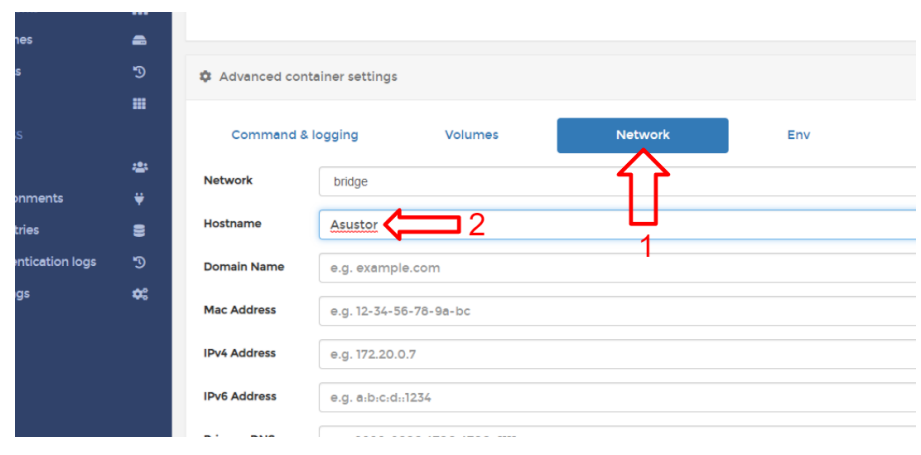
nes
s
s
onments
tries
ntication logs
gs

Advanced container settings

Command & logging
Volumes
Network
Env

Network bridge
Hostname Asustor
2
1
Domain Name e.g. example.com
Mac Address e.g. 12-34-56-78-9a-bc
IPv4 Address e.g. 172.20.0.7
IPv6 Address e.g. a:b:c:d::1234
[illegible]